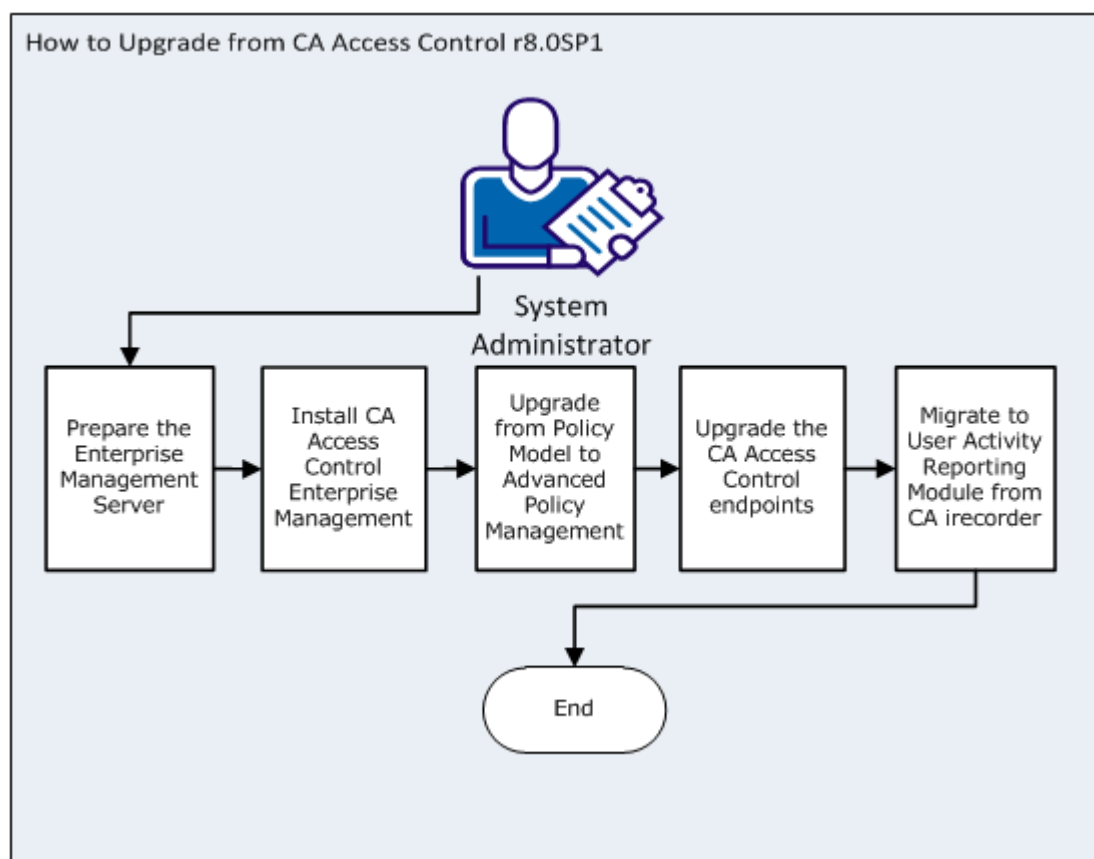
How to Upgrade from CA Access Control r8.0SP1

System Administrator

Prepare the Enterprise Management Server

Install CA Access Control Enterprise Management

Upgrade from Policy Model to Advanced Policy Management

Upgrade the CA Access Control endpoints

Migrate to User Activity Reporting Module from CA irecorder

End